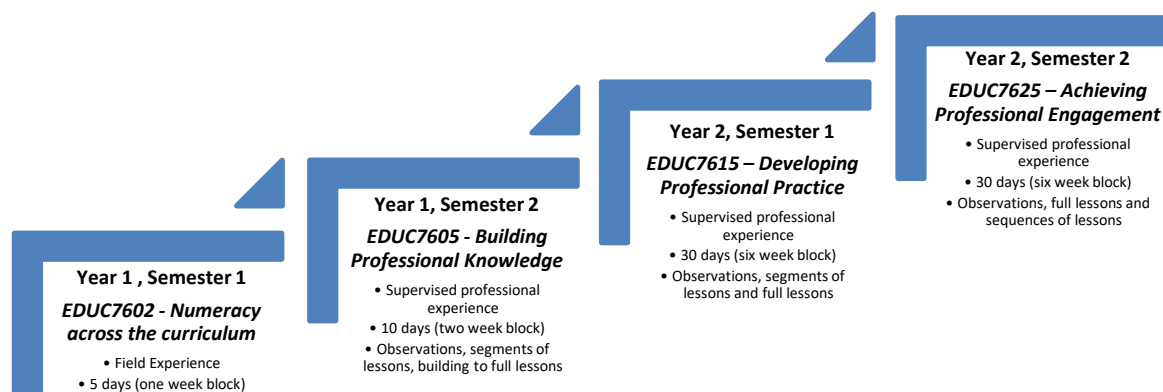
Year 1 , Semester 1

*EDUC7602 - Numeracy across the curriculum*

• Field Experience
• 5 days (one week block)

Year 1, Semester 2

*EDUC7605 - Building Professional Knowledge*

• Supervised professional experience
• 10 days (two week block)
• Observations, segments of lessons, building to full lessons

Year 2, Semester 1

*EDUC7615 – Developing Professional Practice*

• Supervised professional experience
• 30 days (six week block)
• Observations, segments of lessons and full lessons

Year 2, Semester 2

*EDUC7625 – Achieving Professional Engagement*

• Supervised professional experience
• 30 days (six week block)
• Observations, full lessons and sequences of lessons